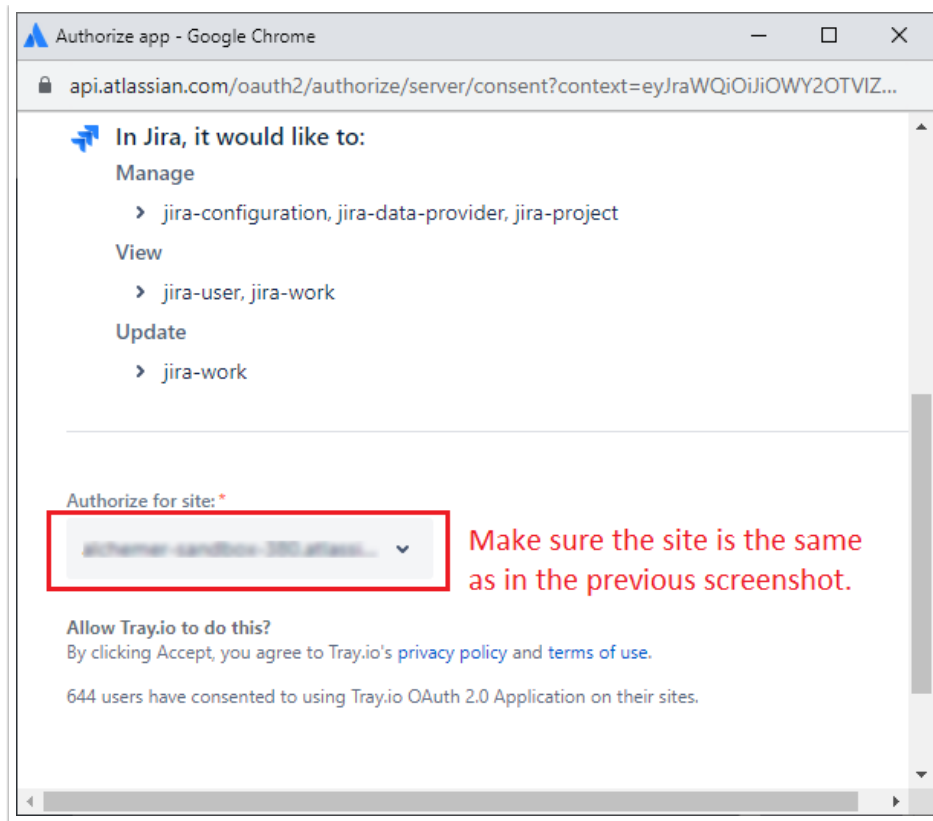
Authorize app - Google Chrome

api.atlassian.com/oauth2/authorize/server/consent?context=eyJraWQiOiJiOWY2OTVIZ...

In Jira, it would like to:

Manage

jira-configuration, jira-data-provider, jira-project

View

jira-user, jira-work

Update

jira-work

Authorize for site: *

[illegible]

Make sure the site is the same as in the previous screenshot.

Allow Tray.io to do this?

By clicking Accept, you agree to Tray.io's privacy policy and terms of use.

644 users have consented to using Tray.io OAuth 2.0 Application on their sites.